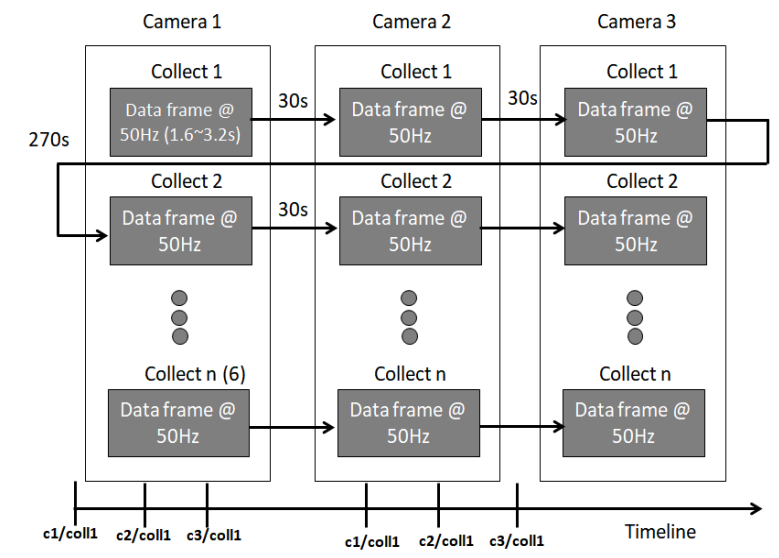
Camera 1

Collect 1

Data frame @ 50Hz (1.6~3.2s)

Collect 2

Data frame @ 50Hz

Collect n (6)

Data frame @ 50Hz

Camera 2

Collect 1

Data frame @ 50Hz

Collect 2

Data frame @ 50Hz

Collect n

Data frame @ 50Hz

Camera 3

Collect 1

Data frame @ 50Hz

Collect 2

Data frame @ 50Hz

Collect n

Data frame @ 50Hz

30s

30s

270s

30s

c1/coll1

c2/coll1

c3/coll1

c1/coll1

c2/coll1

c3/coll1

Timeline